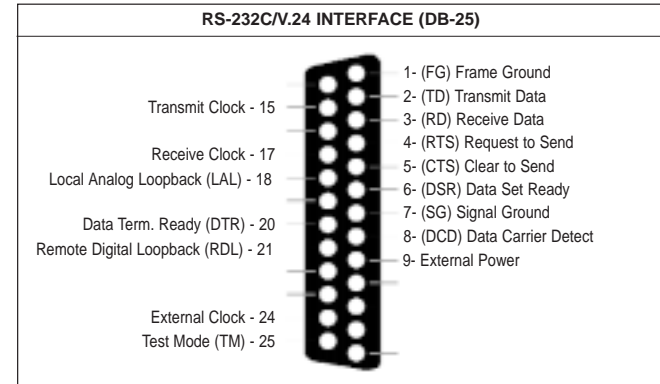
RS-232C/V.24 INTERFACE (DB-25)

1- (FG) Frame Ground
2- (TD) Transmit Data
3- (RD) Receive Data
4- (RTS) Request to Send
5- (CTS) Clear to Send
6- (DSR) Data Set Ready
7- (SG) Signal Ground
8- (DCD) Data Carrier Detect
9- External Power

Transmit Clock - 15
Receive Clock - 17
Local Analog Loopback (LAL) - 18
Data Term. Ready (DTR) - 20
Remote Digital Loopback (RDL) - 21
External Clock - 24
Test Mode (TM) - 25